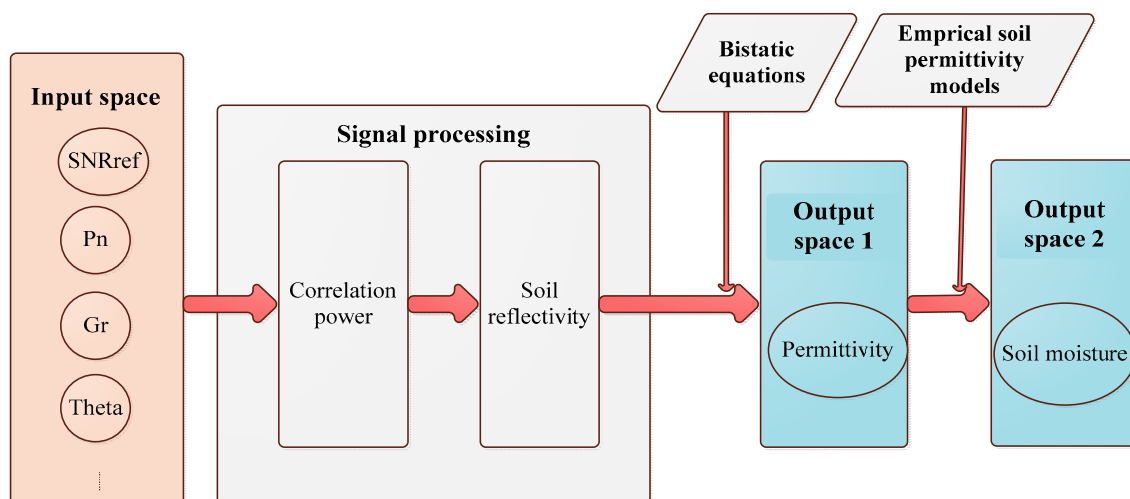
Input space

SNRref

Pn

Gr

Theta

Signal processing

Correlation power

Soil reflectivity

Bistatic equations

Emprical soil permittivity models

Output space 1

Permittivity

Output space 2

Soil moisture